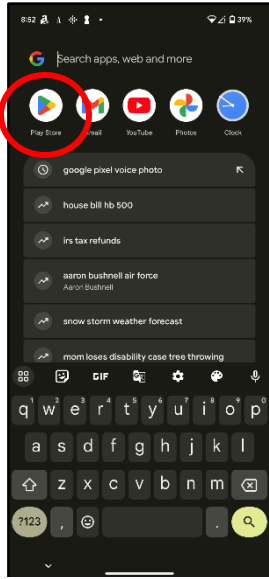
8:52

39%

Search apps, web and more

Play Store
Gmail
YouTube
Photos
Clock

google pixel voice photo

house bill hb 500

irs tax refunds

aaron bushnell air force
Aaron Bushnell

snow storm weather forecast

mom loses disability case tree throwing

GIF

q w e r t y u i o p
1 2 3 4 5 6 7 8 9 0
a s d f g h j k l
z x c v b n m
?123 , .